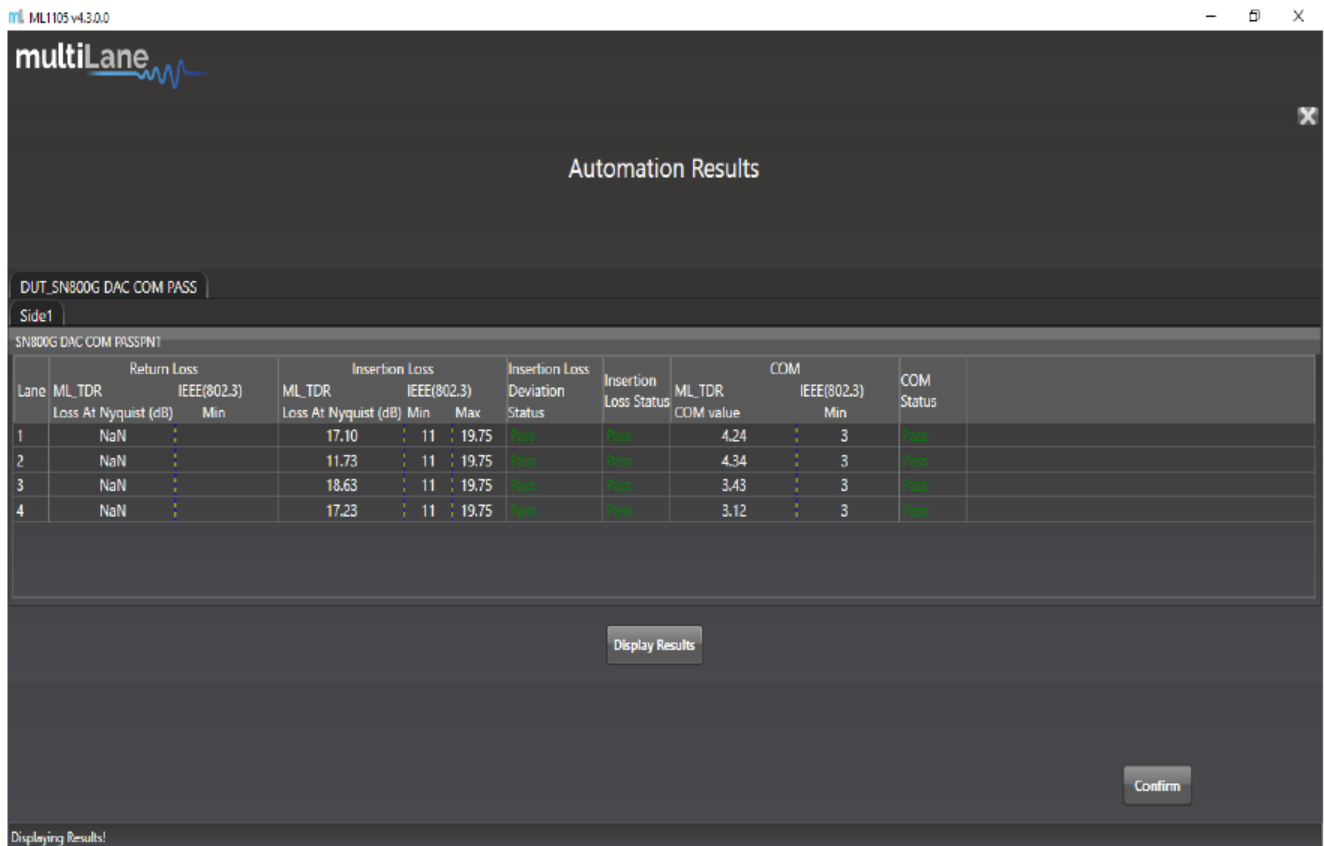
ML1105 v4.3.0.0

multiLane

Automation Results

DUT_SN800G DAC COM PASS

Side1

SN800G DAC COM PASSPN1

| Lane | Return Loss ML_TDR Loss At Nyquist (dB) | Return Loss IEEE(802.3) Min | Insertion Loss ML_TDR Loss At Nyquist (dB) | Insertion Loss IEEE(802.3) Min | Insertion Loss IEEE(802.3) Max | Insertion Loss Deviation Status | Insertion Loss Status | COM ML_TDR COM value | COM IEEE(802.3) Min | COM Status |
|---|---|---|---|---|---|---|---|---|---|---|
| 1 | NaN | | 17.10 | 11 | 19.75 | Pass | Pass | 4.24 | 3 | Pass |
| 2 | NaN | | 11.73 | 11 | 19.75 | Pass | Pass | 4.34 | 3 | Pass |
| 3 | NaN | | 18.63 | 11 | 19.75 | Pass | Pass | 3.43 | 3 | Pass |
| 4 | NaN | | 17.23 | 11 | 19.75 | Pass | Pass | 3.12 | 3 | Pass |

Display Results

Confirm

Displaying Results!